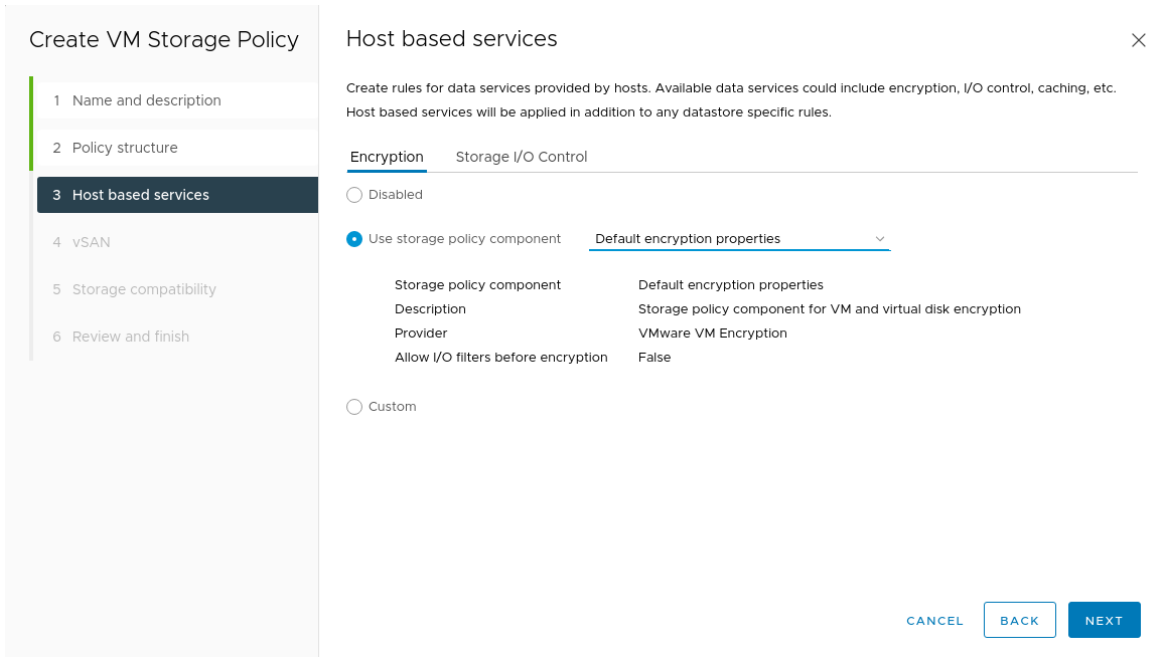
Create VM Storage Policy

1 Name and description

2 Policy structure

3 Host based services

4 vSAN

5 Storage compatibility

6 Review and finish

Host based services

×

Create rules for data services provided by hosts. Available data services could include encryption, I/O control, caching, etc. Host based services will be applied in addition to any datastore specific rules.

Encryption Storage I/O Control

Disabled

Use storage policy component Default encryption properties

| | |
|---|---|
| Storage policy component | Default encryption properties |
| Description | Storage policy component for VM and virtual disk encryption |
| Provider | VMware VM Encryption |
| Allow I/O filters before encryption | False |

Custom

CANCEL BACK NEXT